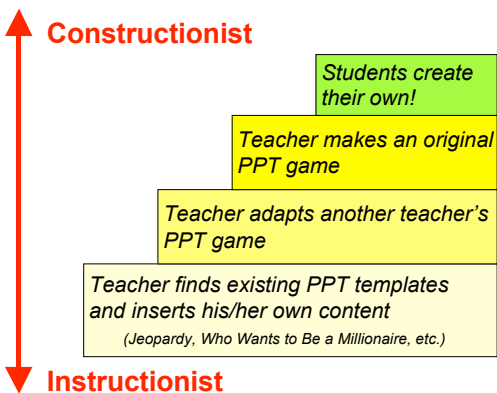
Constructionist

Students create their own!

Teacher makes an original PPT game

Teacher adapts another teacher's PPT game

Teacher finds existing PPT templates and inserts his/her own content
(Jeopardy, Who Wants to Be a Millionaire, etc.)

Instructionist